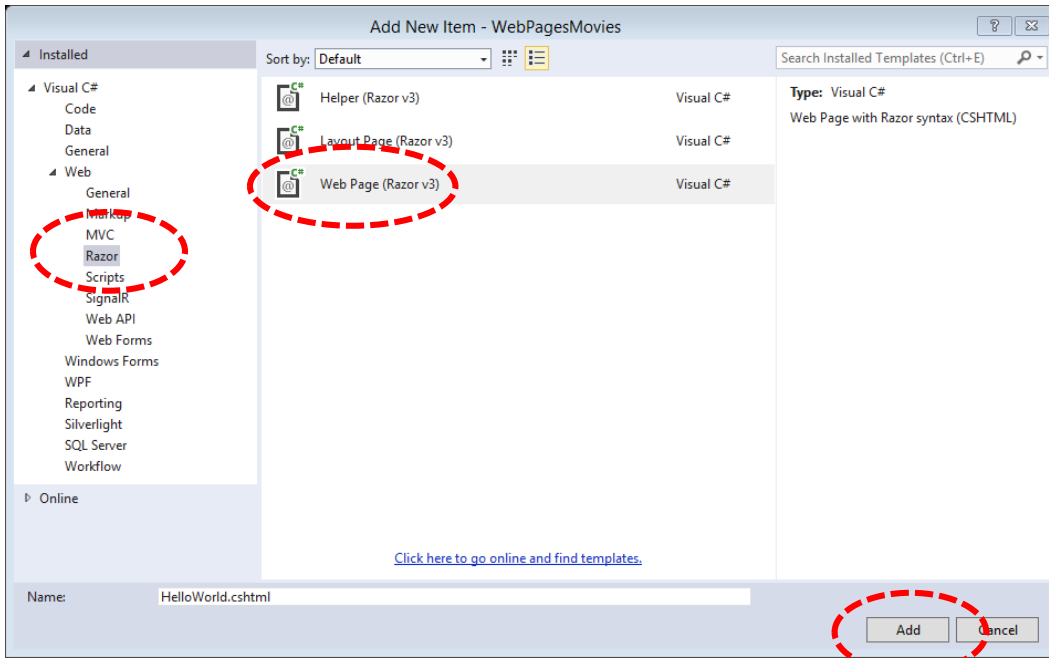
Add New Item - WebPagesMovies

? ✕

◢ Installed

◢ Visual C#
Code
Data
General
◢ Web
General
Markup
MVC
Razor
Scripts
SignalR
Web API
Web Forms
Windows Forms
WPF
Reporting
Silverlight
SQL Server
Workflow

▷ Online

Sort by: Default

Search Installed Templates (Ctrl+E)

Helper (Razor v3) Visual C#
Layout Page (Razor v3) Visual C#
Web Page (Razor v3) Visual C#

Type: Visual C#
Web Page with Razor syntax (CSHTML)

Click here to go online and find templates.

Name: HelloWorld.cshtml

Add Cancel